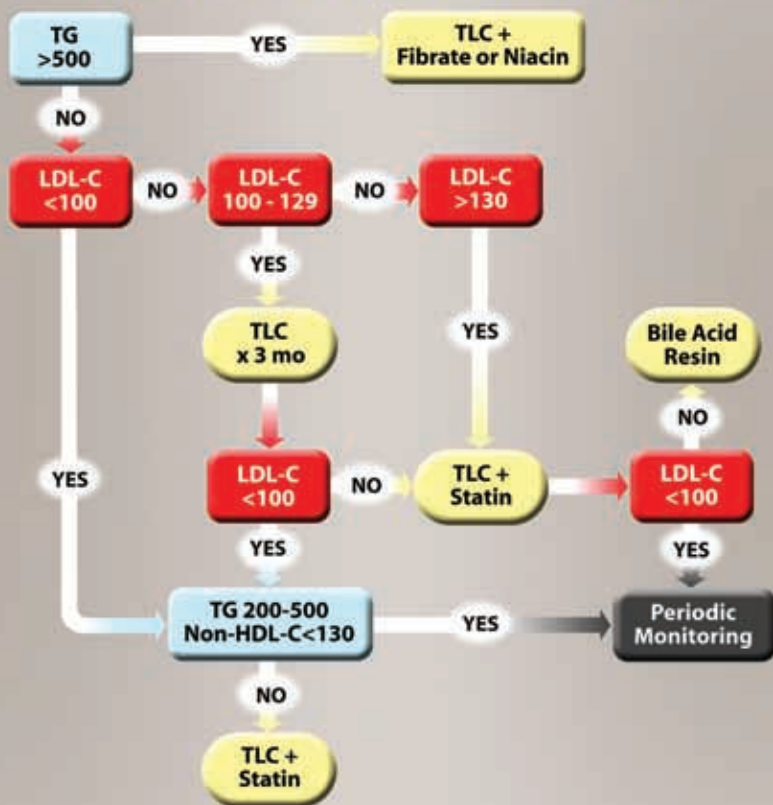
TG >500

YES

TLC + Fibrate or Niacin

NO

LDL-C <100

NO

LDL-C 100 - 129

NO

LDL-C >130

YES

YES

TLC x 3 mo

Bile Acid Resin

NO

YES

LDL-C <100

NO

TLC + Statin

LDL-C <100

YES

YES

TG 200-500 Non-HDL-C<130

YES

Periodic Monitoring

NO

TLC + Statin